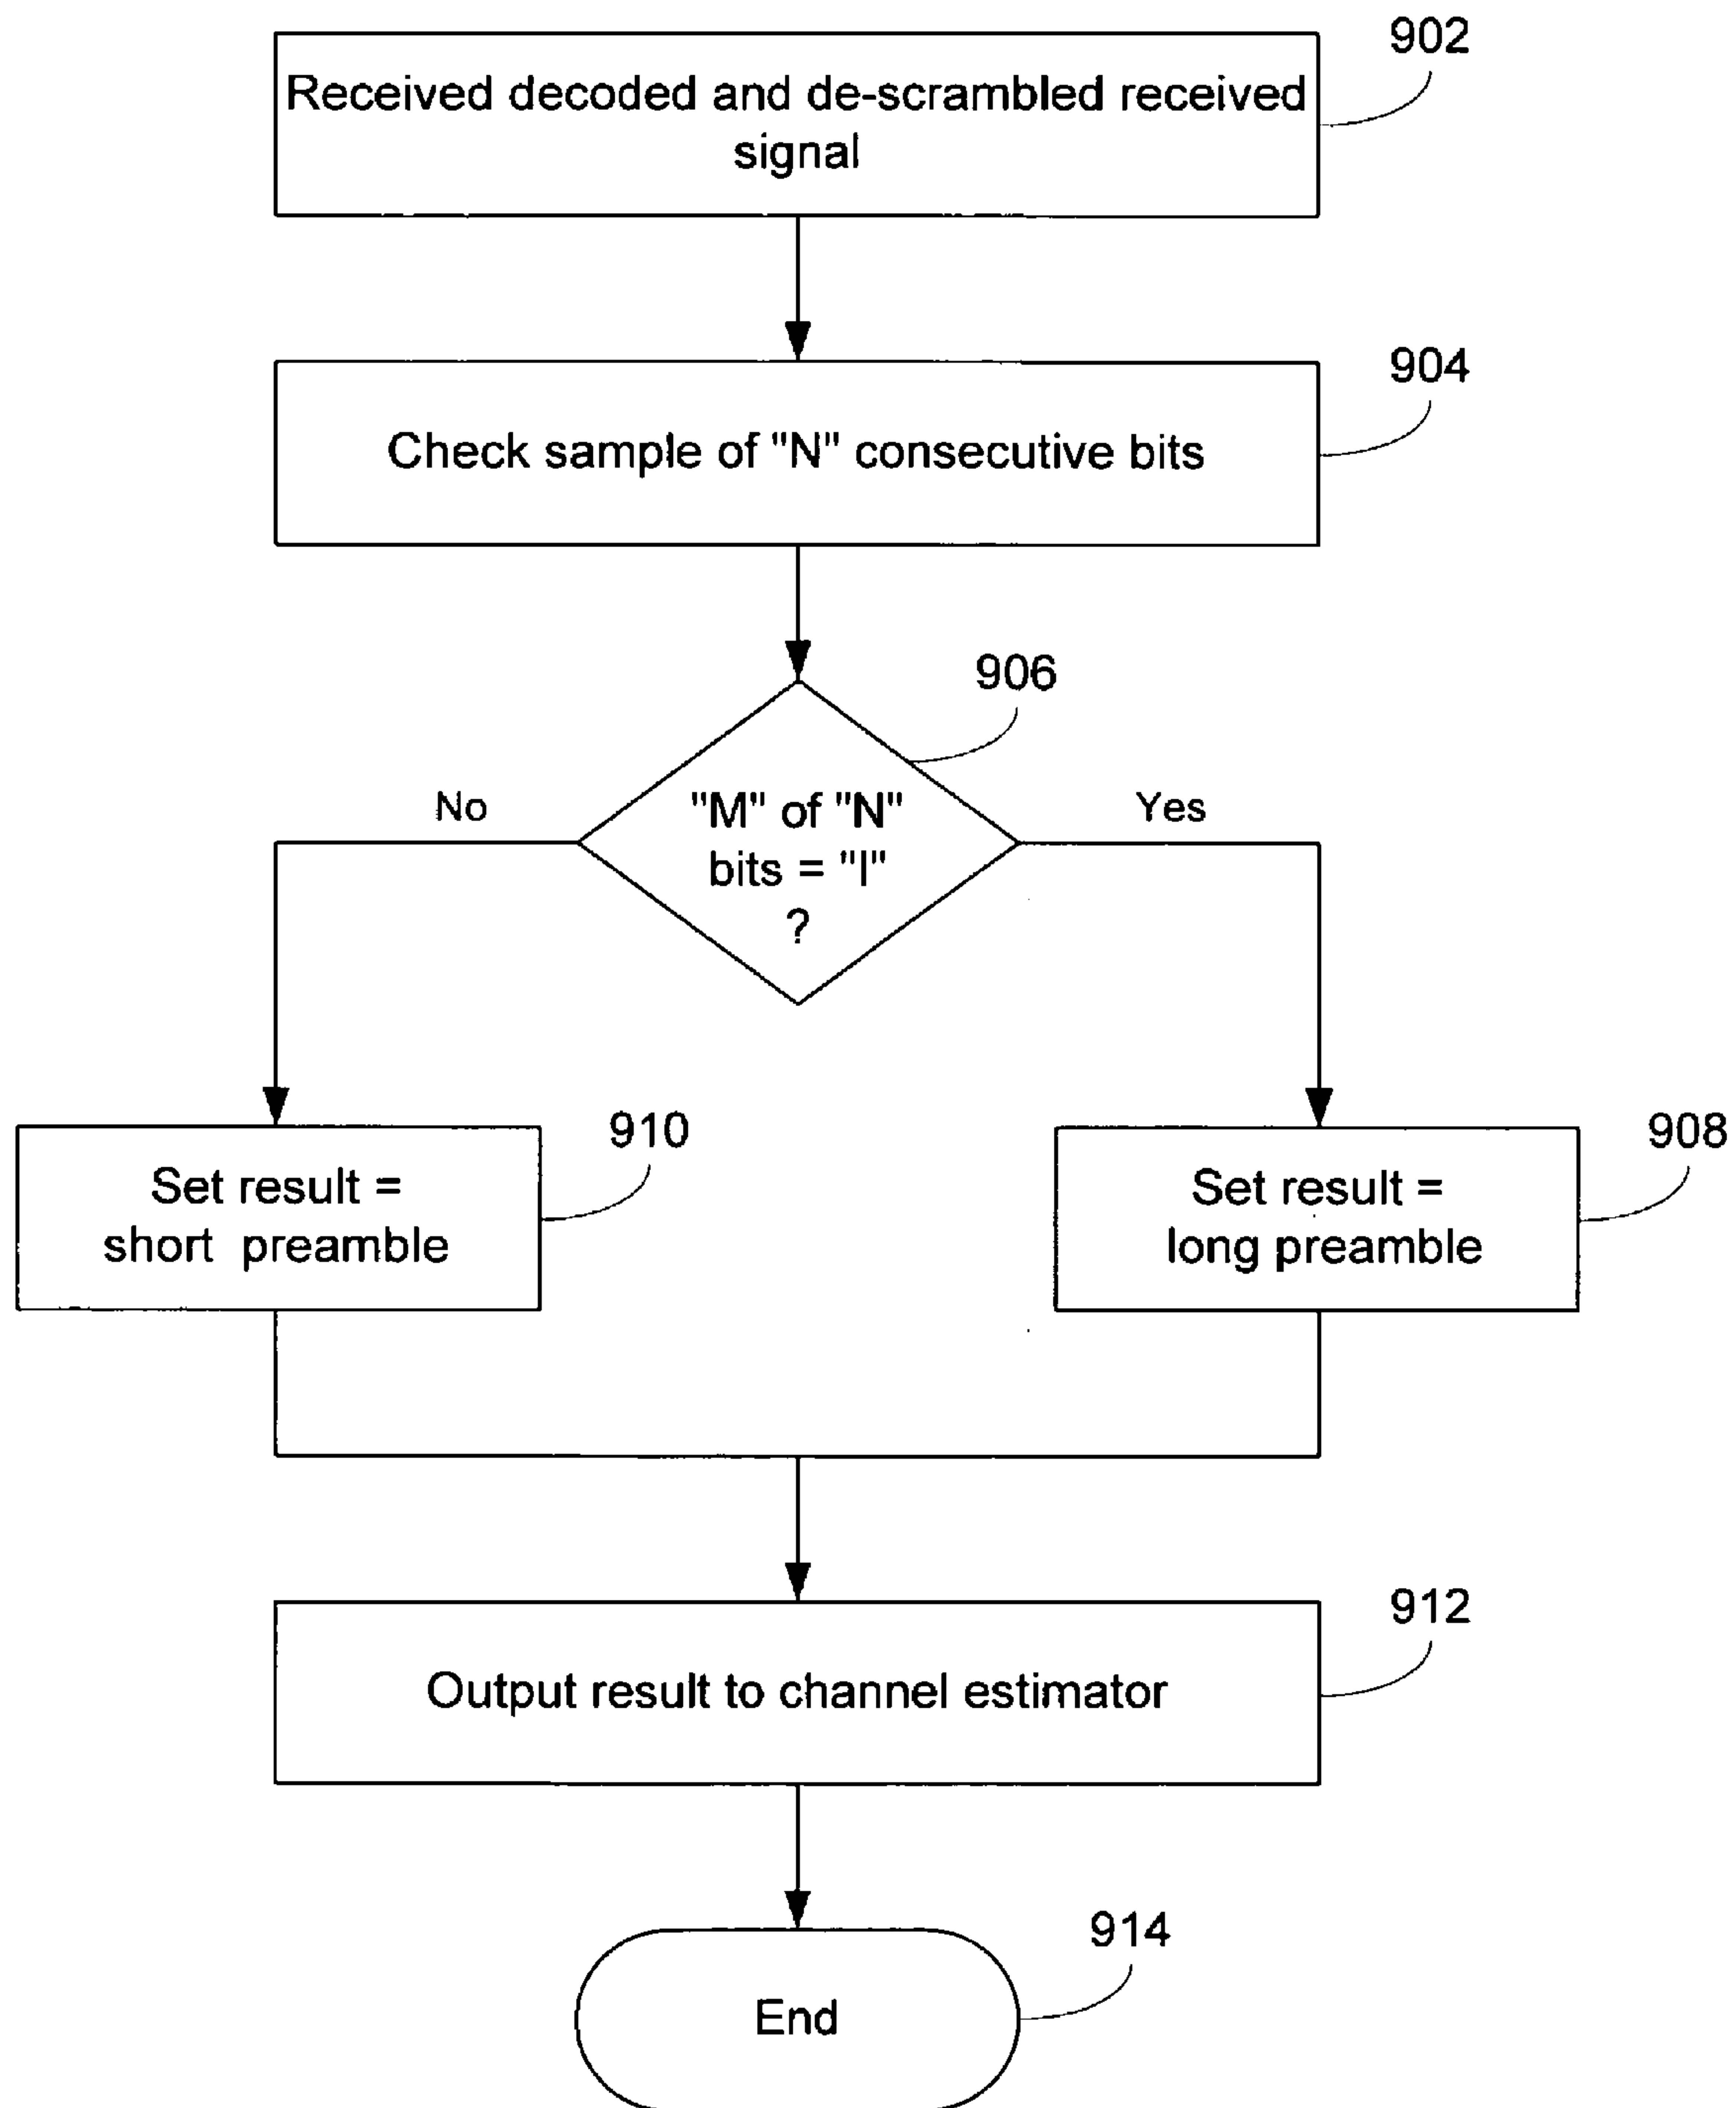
902
Received decoded and de-scrambled received signal

904
Check sample of "N" consecutive bits

906
"M" of "N" bits = "I" ?

No

Yes

910
Set result = short preamble

908
Set result = long preamble

912
Output result to channel estimator

914
End